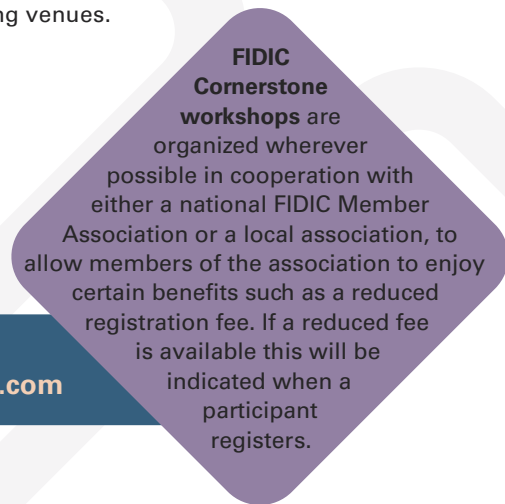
ng venues.

FIDIC Cornerstone workshops are organized wherever possible in cooperation with either a national FIDIC Member Association or a local association, to allow members of the association to enjoy certain benefits such as a reduced registration fee. If a reduced fee is available this will be indicated when a participant registers.

.com